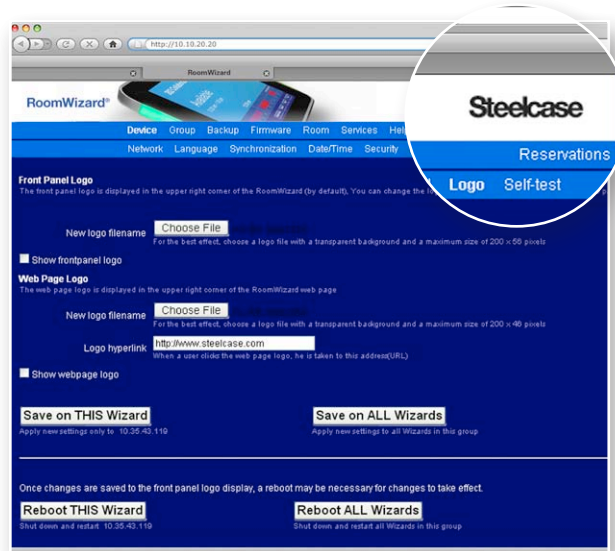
http://10.10.20.20

RoomWizard

RoomWizard®

Steelcase

Device Group Backup Firmware Room Services Hel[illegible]

Network Language Synchronization Date/Time Security

Reservations

Logo Self-test

Front Panel Logo
The front panel logo is displayed in the upper right corner of the RoomWizard (by default). You can change the lo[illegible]

New logo filename Choose File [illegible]
For the best effect, choose a logo file with a transparent background and a maximum size of 200 × 56 pixels

Show frontpanel logo

Web Page Logo
The web page logo is displayed in the upper right corner of the RoomWizard web page

New logo filename Choose File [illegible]
For the best effect, choose a logo file with a transparent background and a maximum size of 200 × 46 pixels

Logo hyperlink http://www.steelcase.com
When a user clicks the web page logo, he is taken to this address(URL)

Show webpage logo

Save on THIS Wizard
Apply new settings only to 10.35.43.119

Save on ALL Wizards
Apply new settings to all Wizards in this group

Once changes are saved to the front panel logo display, a reboot may be necessary for changes to take effect.

Reboot THIS Wizard
Shut down and restart 10.35.43.119

Reboot ALL Wizards
Shut down and restart all Wizards in this group